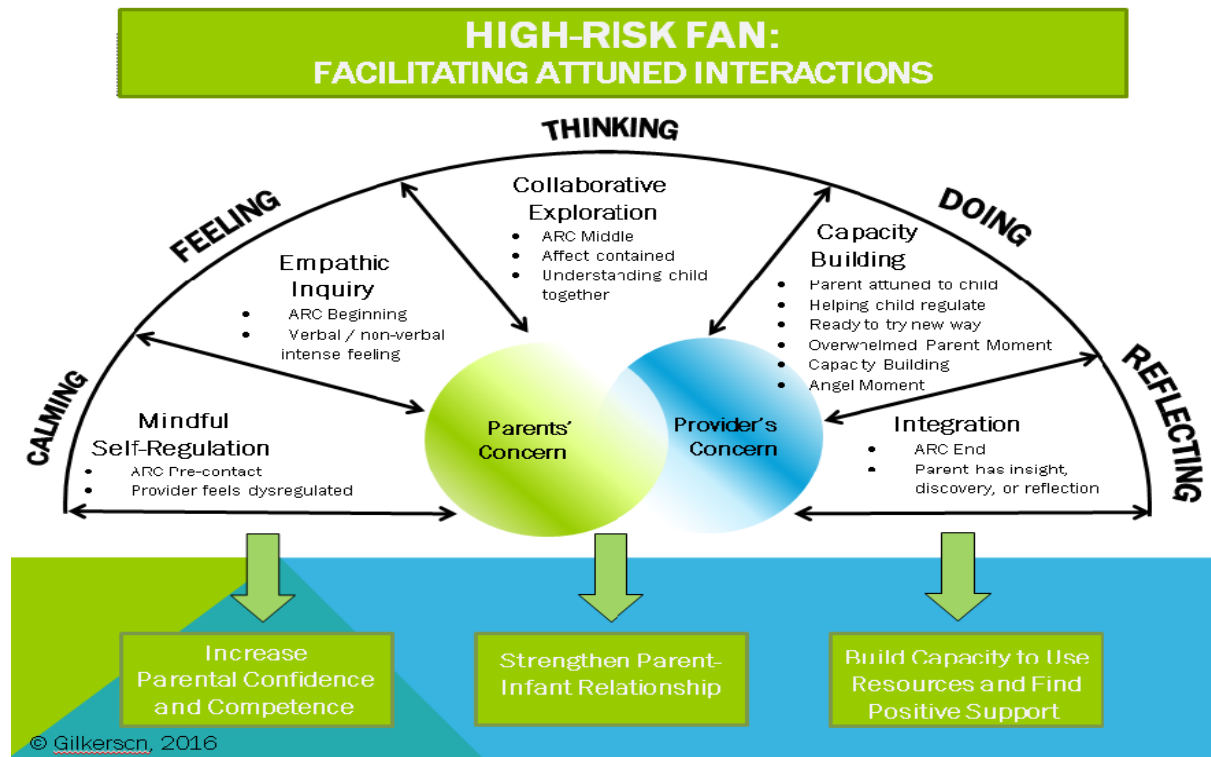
HIGH-RISK FAN:
FACILITATING ATTUNED INTERACTIONS

THINKING

FEELING

DOING

CALMING

REFLECTING

Collaborative Exploration
- ARC Middle
- Affect contained
- Understanding child together

Empathic Inquiry
- ARC Beginning
- Verbal / non-verbal intense feeling

Capacity Building
- Parent attuned to child
- Helping child regulate
- Ready to try new way
- Overwhelmed Parent Moment
- Capacity Building
- Angel Moment

Mindful Self-Regulation
- ARC Pre-contact
- Provider feels dysregulated

Parents' Concern

Provider's Concern

Integration
- ARC End
- Parent has insight, discovery, or reflection

Increase Parental Confidence and Competence

Strengthen Parent-Infant Relationship

Build Capacity to Use Resources and Find Positive Support

© Gilkerson, 2016